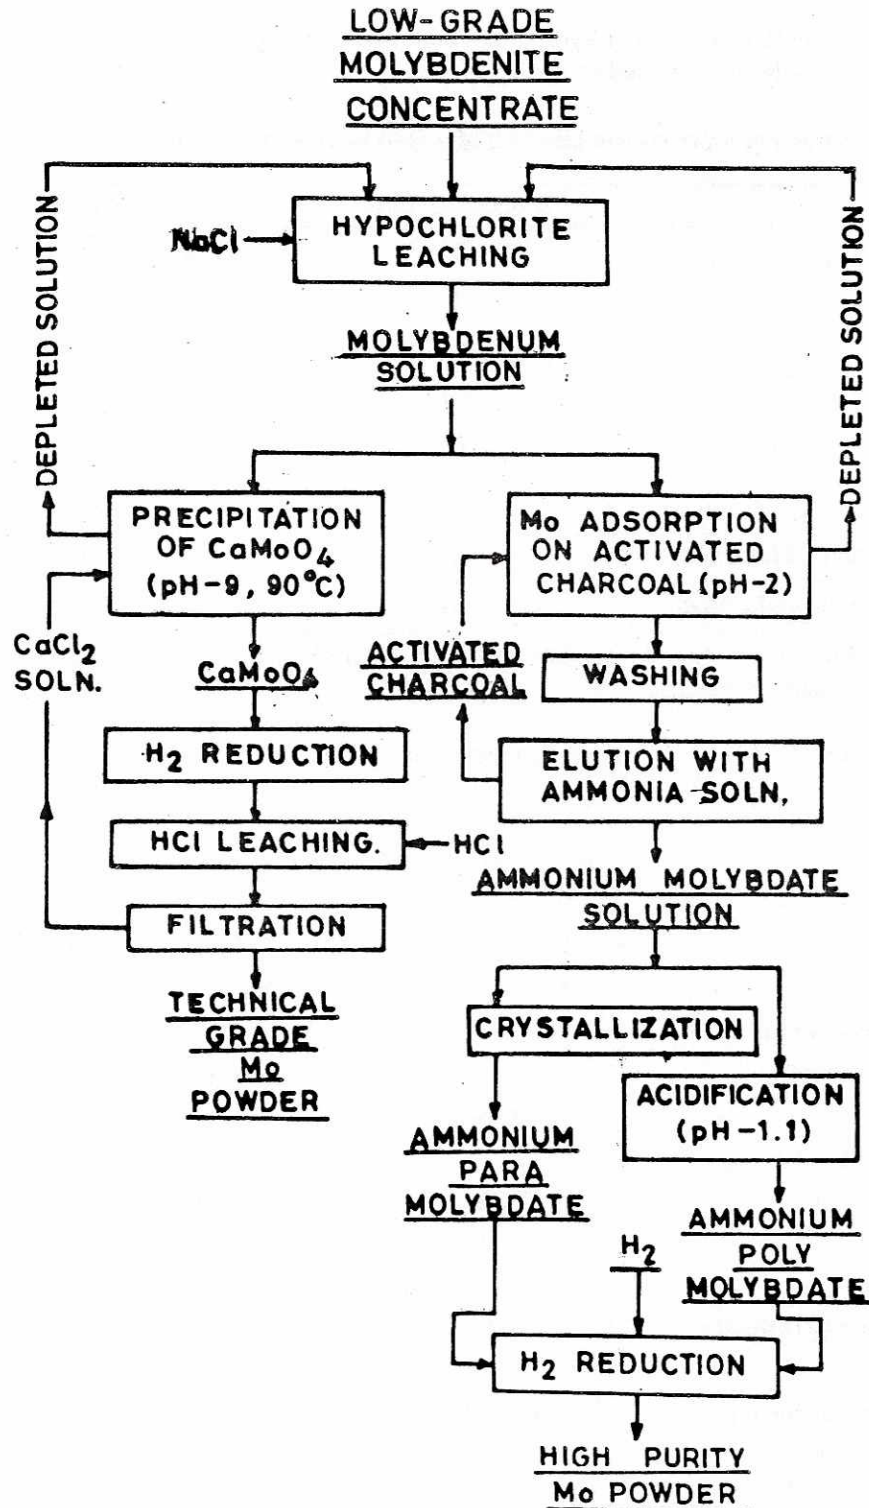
LOW-GRADE MOLYBDENITE CONCENTRATE

DEPLETED SOLUTION

NaCl

HYPOCHLORITE LEACHING

DEPLETED SOLUTION

MOLYBDENUM SOLUTION

PRECIPITATION OF $CaMoO_4$ (pH-9, 90°C)

Mo ADSORPTION ON ACTIVATED CHARCOAL (pH-2)

$CaCl_2$ SOLN.

$CaMoO_4$

ACTIVATED CHARCOAL

WASHING

$H_2$ REDUCTION

ELUTION WITH AMMONIA SOLN,

HCl LEACHING.

HCl

AMMONIUM MOLYBDATE SOLUTION

FILTRATION

TECHNICAL GRADE Mo POWDER

CRYSTALLIZATION

ACIDIFICATION (pH-1.1)

AMMONIUM PARA MOLYBDATE

AMMONIUM POLY MOLYBDATE

$H_2$

$H_2$ REDUCTION

HIGH PURITY Mo POWDER